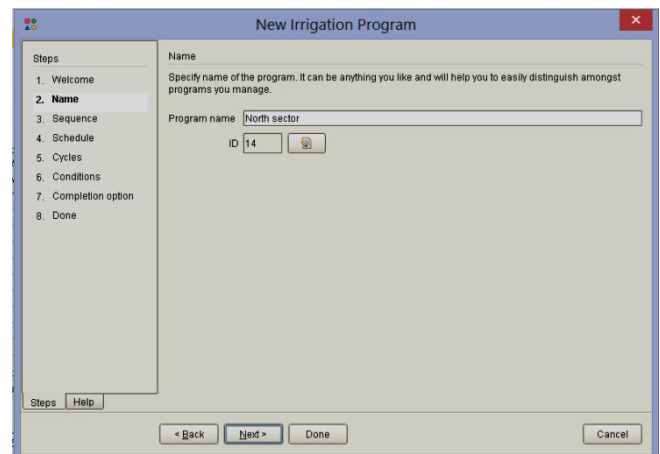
New Irrigation Program

Steps
1. Welcome
2. Name
3. Sequence
4. Schedule
5. Cycles
6. Conditions
7. Completion option
8. Done

Name

Specify name of the program. It can be anything you like and will help you to easily distinguish amongst programs you manage.

Program name North sector

ID 14

Steps Help

< Back Next > Done Cancel